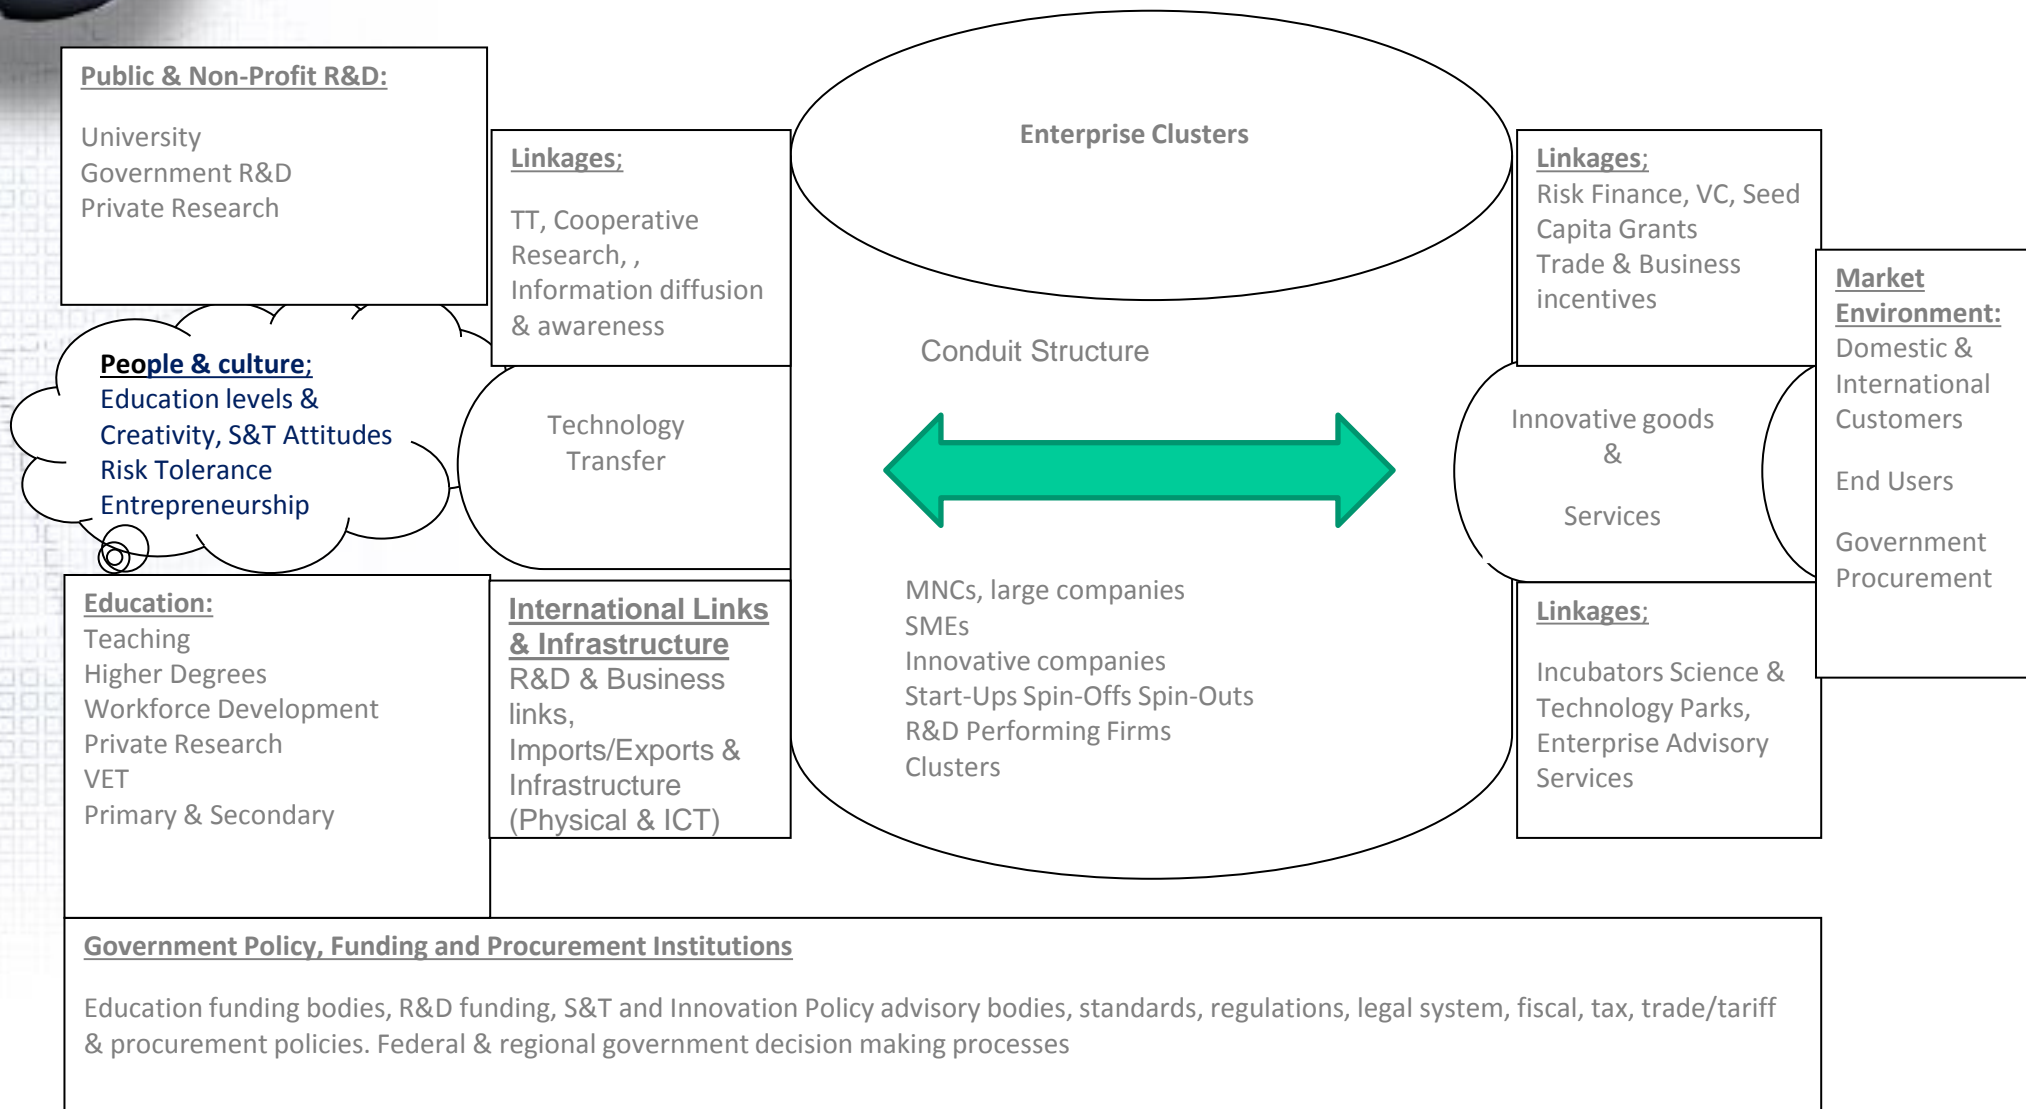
Public & Non-Profit R&D:

University
Government R&D
Private Research

Linkages;

TT, Cooperative Research, , Information diffusion & awareness

Enterprise Clusters

Linkages;
Risk Finance, VC, Seed Capita Grants
Trade & Business incentives

Market Environment:
Domestic & International Customers

End Users

Government Procurement

People & culture;
Education levels &
Creativity, S&T Attitudes
Risk Tolerance
Entrepreneurship

Technology Transfer

Conduit Structure

Innovative goods
&
Services

Education:
Teaching
Higher Degrees
Workforce Development
Private Research
VET
Primary & Secondary

International Links & Infrastructure
R&D & Business links,
Imports/Exports &
Infrastructure
(Physical & ICT)

MNCs, large companies
SMEs
Innovative companies
Start-Ups Spin-Offs Spin-Outs
R&D Performing Firms
Clusters

Linkages;

Incubators Science & Technology Parks, Enterprise Advisory Services

Government Policy, Funding and Procurement Institutions

Education funding bodies, R&D funding, S&T and Innovation Policy advisory bodies, standards, regulations, legal system, fiscal, tax, trade/tariff & procurement policies. Federal & regional government decision making processes